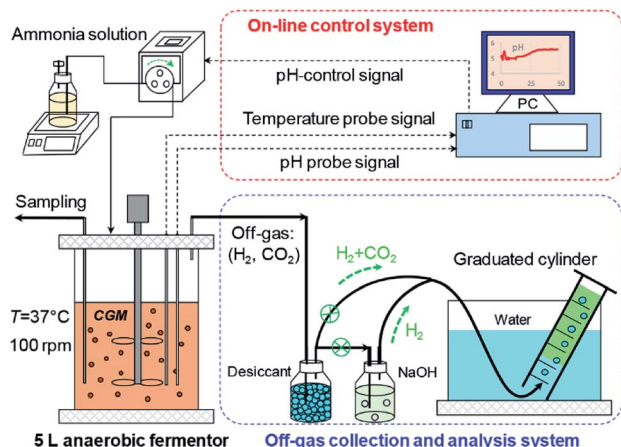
On-line control system

Ammonia solution

pH-control signal

pH

6
5
4

0 25 50

PC

Temperature probe signal

pH probe signal

Sampling

Off-gas: ($H_2$, $CO_2$)

$H_2$+$CO_2$

Graduated cylinder

$T$=37°C

CGM

100 rpm

$H_2$

Water

Desiccant

NaOH

5 L anaerobic fermentor

Off-gas collection and analysis system